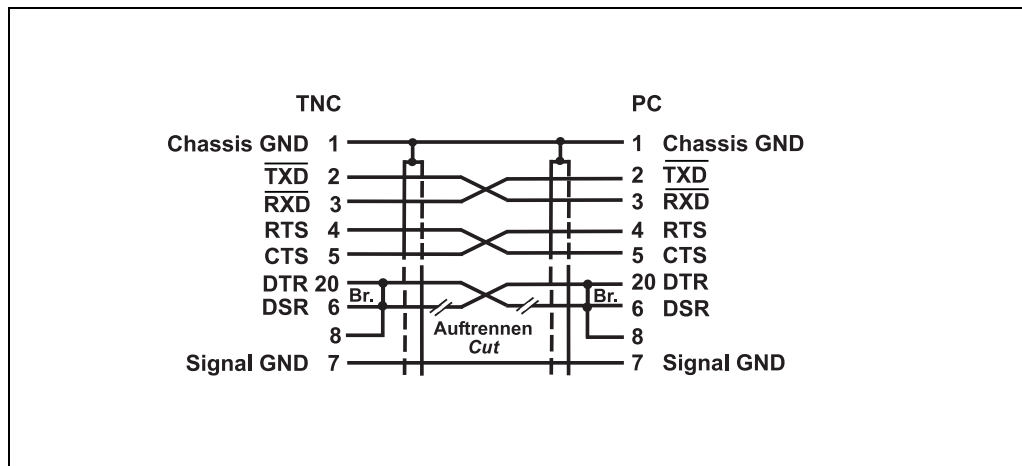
TNC

PC

Chassis GND 1
$\overline{\text{TXD}}$ 2
$\overline{\text{RXD}}$ 3
RTS 4
CTS 5
DTR 20
DSR 6
8
Signal GND 7

Br.

Auftrennen
Cut

Br.

1 Chassis GND
2 $\overline{\text{TXD}}$
3 $\overline{\text{RXD}}$
4 RTS
5 CTS
20 DTR
6 DSR
8
7 Signal GND